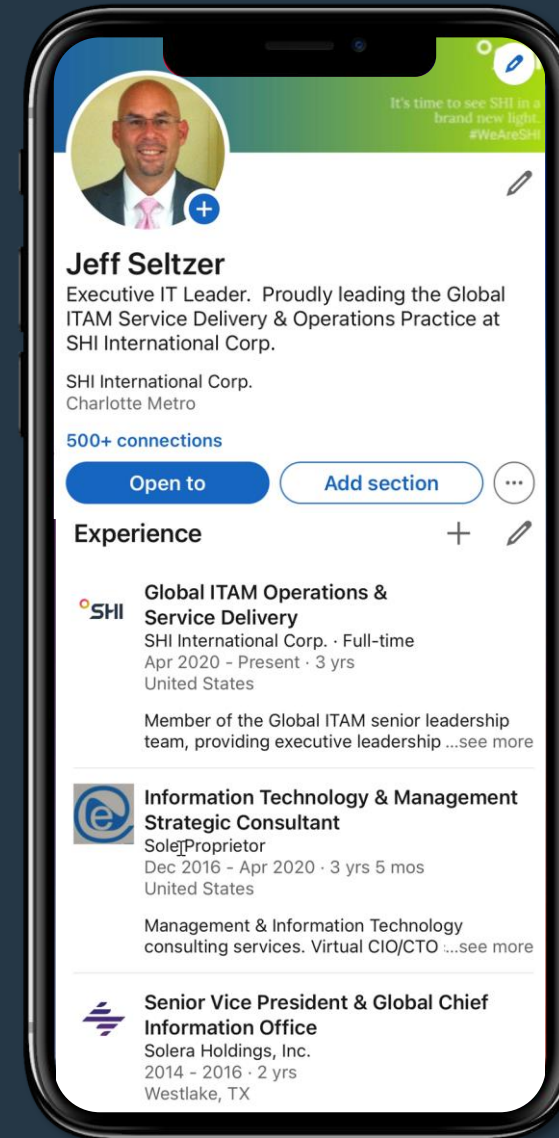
It's time to see SHI in a brand new light. #WeAreSHI

Jeff Seltzer

Executive IT Leader. Proudly leading the Global ITAM Service Delivery & Operations Practice at SHI International Corp.

SHI International Corp.
Charlotte Metro

500+ connections

Open to

Add section

Experience

SHI

Global ITAM Operations & Service Delivery
SHI International Corp. · Full-time
Apr 2020 - Present · 3 yrs
United States

Member of the Global ITAM senior leadership team, providing executive leadership ...see more

Information Technology & Management Strategic Consultant
Sole Proprietor
Dec 2016 - Apr 2020 · 3 yrs 5 mos
United States

Management & Information Technology consulting services. Virtual CIO/CTO ...see more

Senior Vice President & Global Chief Information Office
Solera Holdings, Inc.
2014 - 2016 · 2 yrs
Westlake, TX